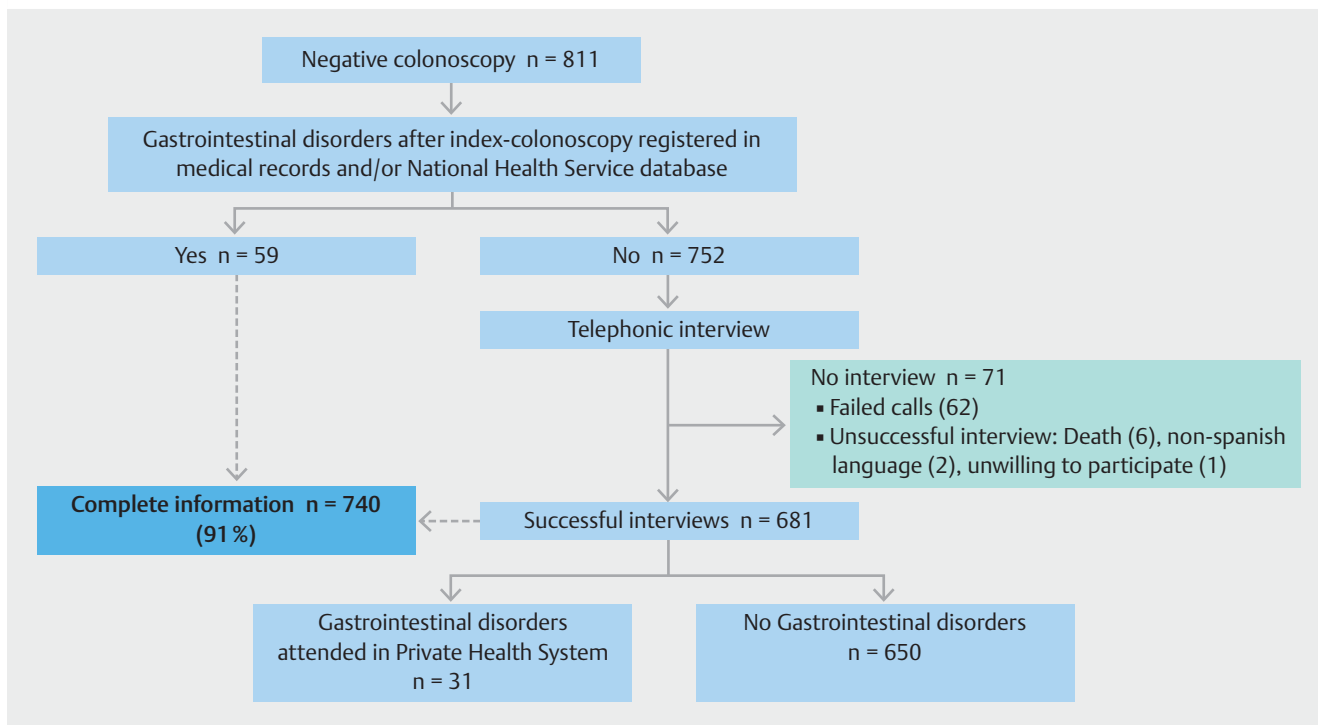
Negative colonoscopy n = 811

Gastrointestinal disorders after index-colonoscopy registered in medical records and/or National Health Service database

Yes n = 59

No n = 752

Telephonic interview

No interview n = 71
▪ Failed calls (62)
▪ Unsuccessful interview: Death (6), non-spanish language (2), unwilling to participate (1)

Complete information n = 740 (91 %)

Successful interviews n = 681

Gastrointestinal disorders attended in Private Health System n = 31

No Gastrointestinal disorders n = 650